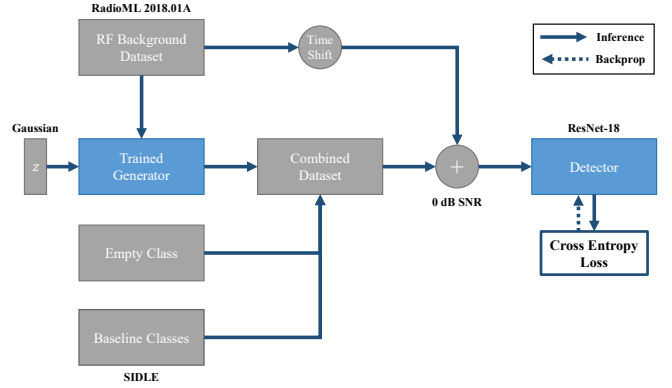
RadioML 2018.01A

RF Background Dataset

Time Shift

Inference

Backprop

Gaussian

$z$

Trained Generator

Combined Dataset

+

0 dB SNR

ResNet-18

Detector

Cross Entropy Loss

Empty Class

Baseline Classes

SIDLE